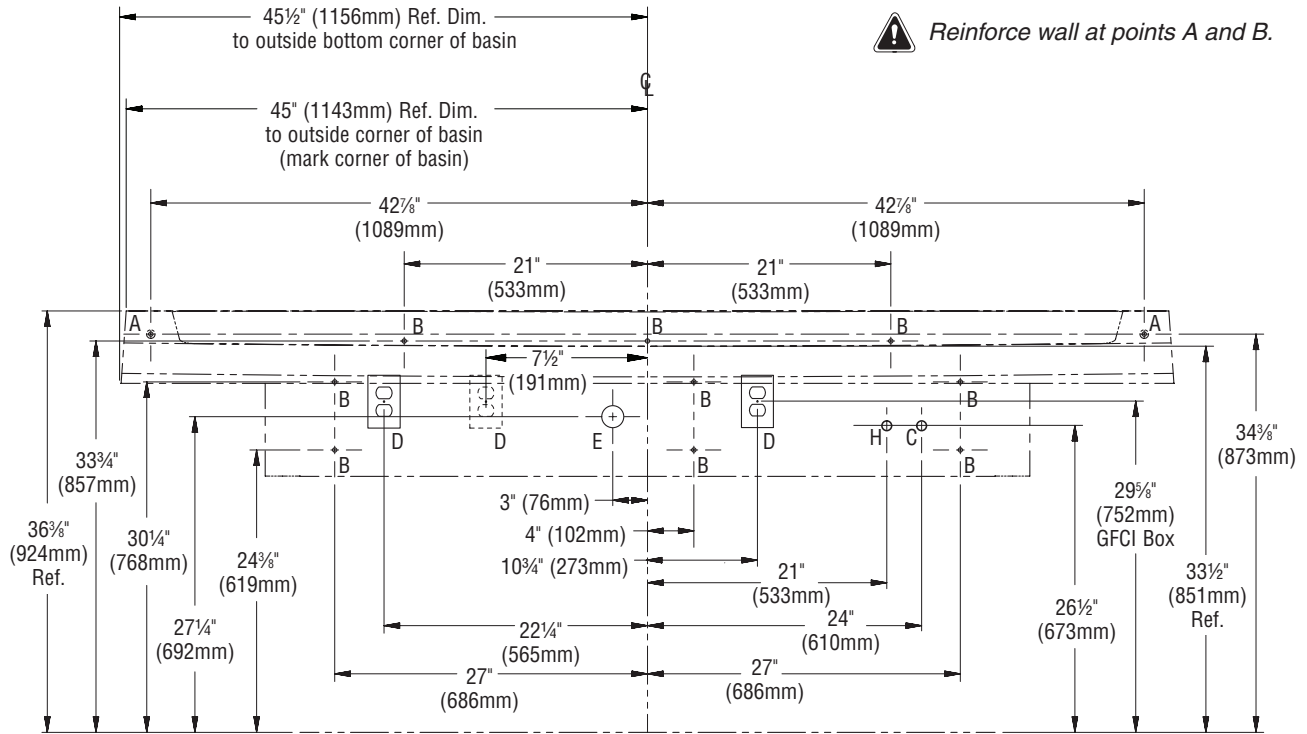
45½" (1156mm) Ref. Dim. to outside bottom corner of basin

Reinforce wall at points A and B.

℄

45" (1143mm) Ref. Dim. to outside corner of basin (mark corner of basin)

42⅞" (1089mm)

42⅞" (1089mm)

21" (533mm)

21" (533mm)

A B B B A

7½" (191mm)

B B B

D D E D H C

B B B

3" (76mm)

4" (102mm)

10¾" (273mm)

21" (533mm)

24" (610mm)

22¼" (565mm)

27" (686mm)

27" (686mm)

33¾" (857mm)

36⅜" (924mm) Ref.

30¼" (768mm)

27¼" (692mm)

24⅜" (619mm)

29⅝" (752mm) GFCI Box

26½" (673mm)

33½" (851mm) Ref.

34⅜" (873mm)